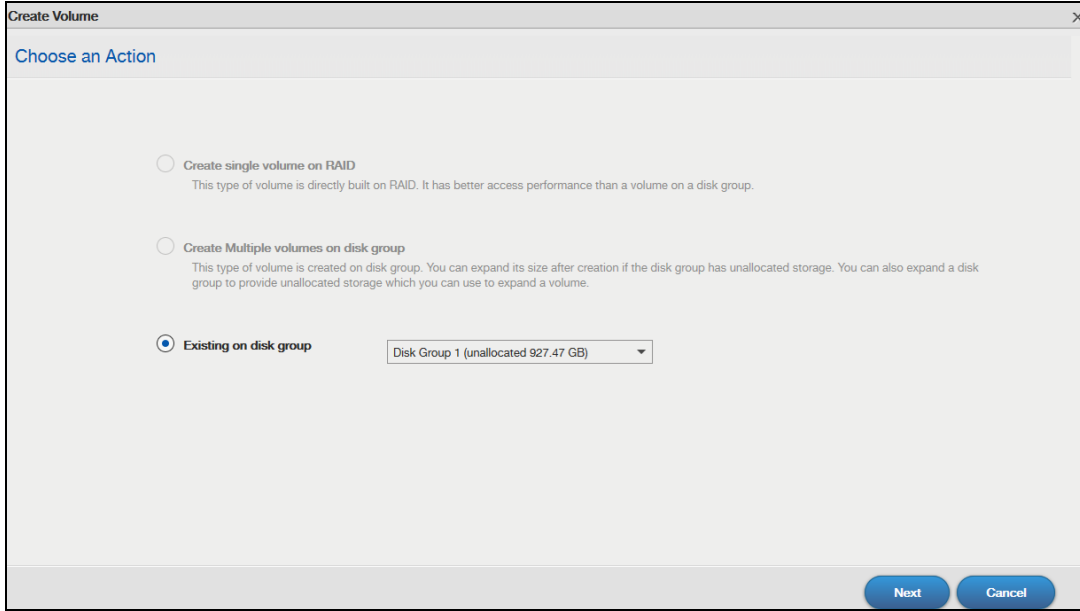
Create Volume

Choose an Action

Create single volume on RAID
This type of volume is directly built on RAID. It has better access performance than a volume on a disk group.

Create Multiple volumes on disk group
This type of volume is created on disk group. You can expand its size after creation if the disk group has unallocated storage. You can also expand a disk group to provide unallocated storage which you can use to expand a volume.

Existing on disk group

Disk Group 1 (unallocated 927.47 GB)

Next

Cancel